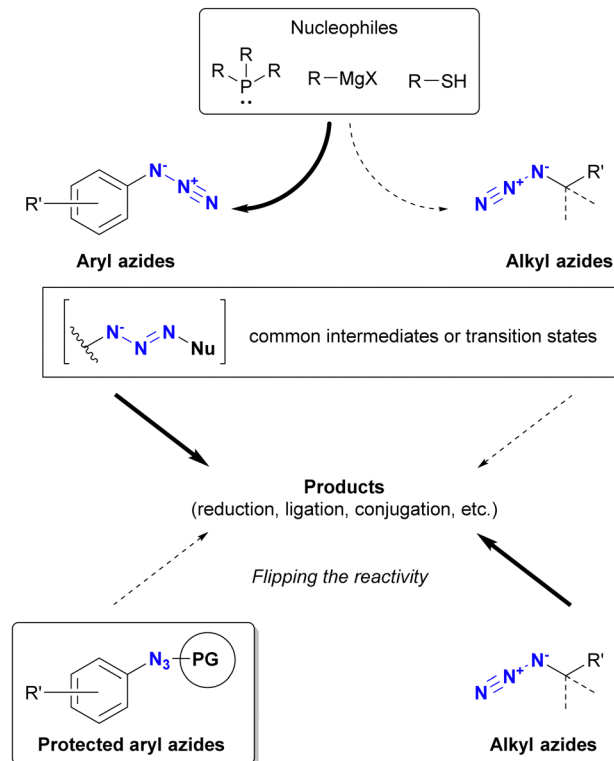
Nucleophiles

R
R  P  R
R—MgX   R—SH

R'  $N^-$ $N^+$ N

Aryl azides

N $N^+$ $N^-$  R'

Alkyl azides

$N^-$ N N Nu   common intermediates or transition states

**Products**
(reduction, ligation, conjugation, etc.)

*Flipping the reactivity*

R'  $N_3$ PG

**Protected aryl azides**

N $N^+$ $N^-$  R'

**Alkyl azides**